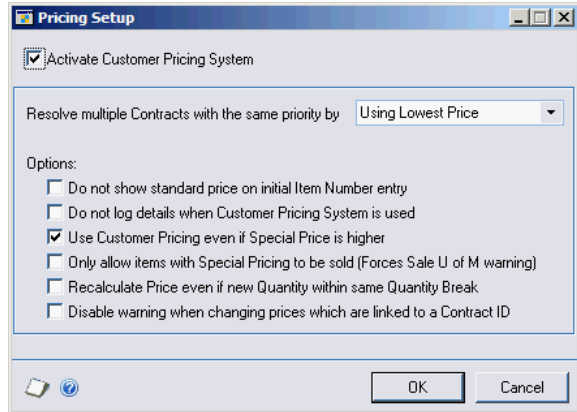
Pricing Setup

Activate Customer Pricing System

Resolve multiple Contracts with the same priority by Using Lowest Price

Options:

Do not show standard price on initial Item Number entry

Do not log details when Customer Pricing System is used

Use Customer Pricing even if Special Price is higher

Only allow items with Special Pricing to be sold (Forces Sale U of M warning)

Recalculate Price even if new Quantity within same Quantity Break

Disable warning when changing prices which are linked to a Contract ID

OK Cancel